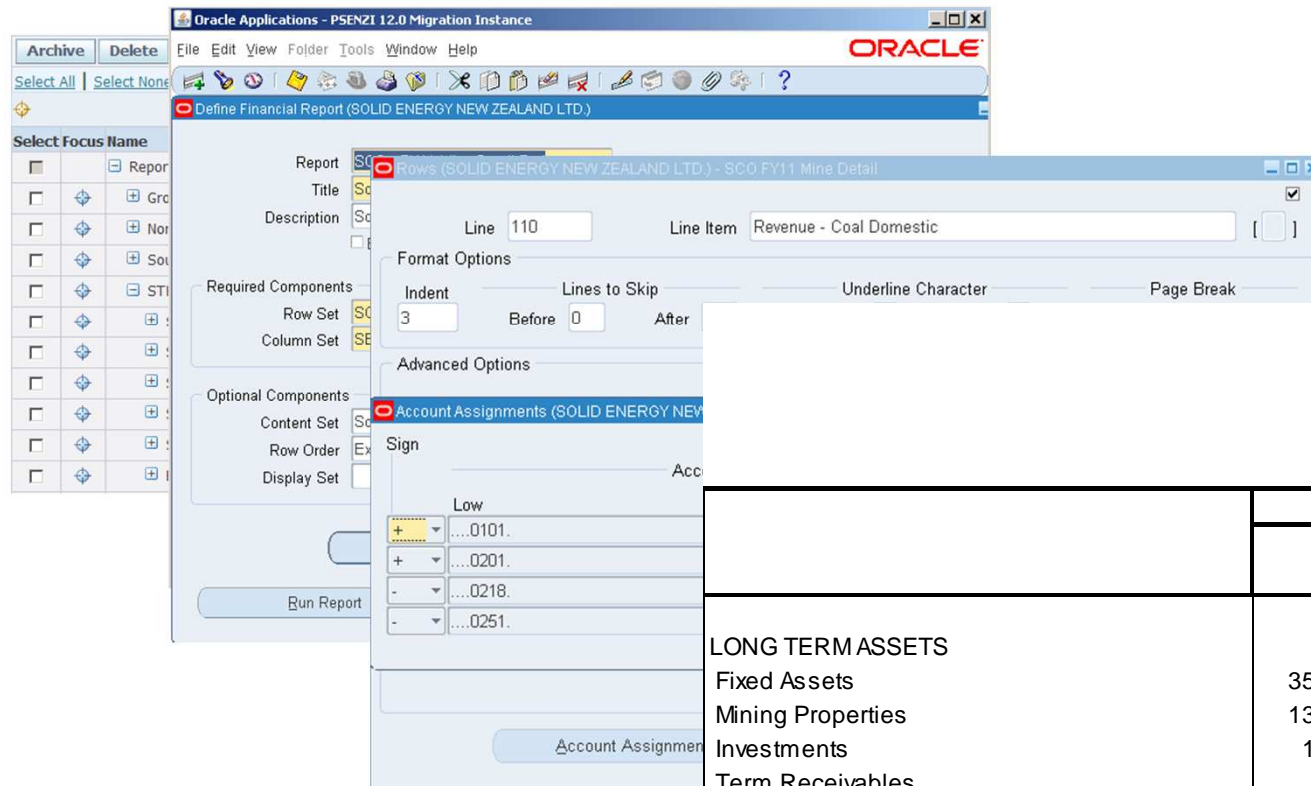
Archive | Delete

Select All | Select None

Select | Focus | Name

Repor
Gro
Nor
Sou
STI

Oracle Applications - PSENZI 12.0 Migration Instance

File Edit View Folder Tools Window Help

ORACLE

Define Financial Report (SOLID ENERGY NEW ZEALAND LTD.)

Report SC
Title Sc
Description Sc

Required Components
Row Set SC
Column Set SE

Optional Components
Content Set Sc
Row Order Ex
Display Set

Run Report

Rows (SOLID ENERGY NEW ZEALAND LTD.) - SCO FY11 Mine Detail

Line 110
Line Item Revenue - Coal Domestic
[ ]

Format Options
Indent 3
Lines to Skip
Before 0
After
Underline Character
Page Break

Advanced Options

Account Assignments (SOLID ENERGY NEW

Sign
Acc
Low
+ ....0101.
+ ....0201.
- ....0218.
- ....0251.

Account Assignmen

LONG TERM ASSETS
Fixed Assets 35
Mining Properties 13
Investments 1
Term Receivables